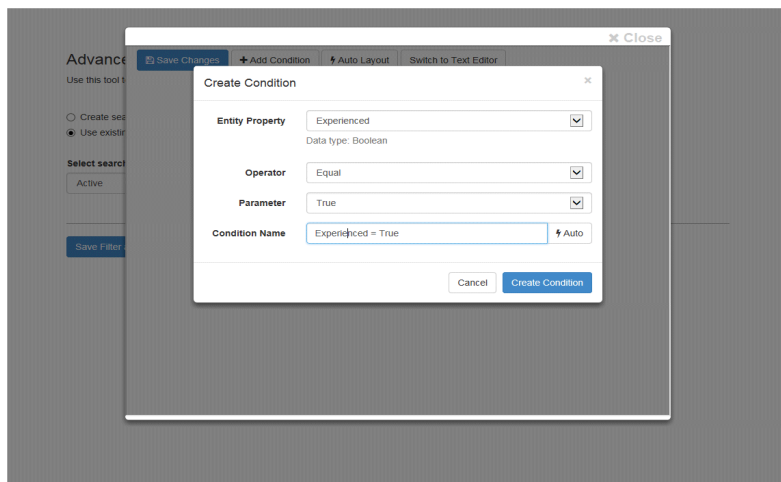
Advance
Use this tool t

Create sea
Use existin

Select search
Active

Save Filter

✕ Close

Save Changes
+ Add Condition
Auto Layout
Switch to Text Editor

Create Condition
×

Entity Property
Experienced
Data type: Boolean

Operator
Equal

Parameter
True

Condition Name
Experienced = True
Auto

Cancel
Create Condition